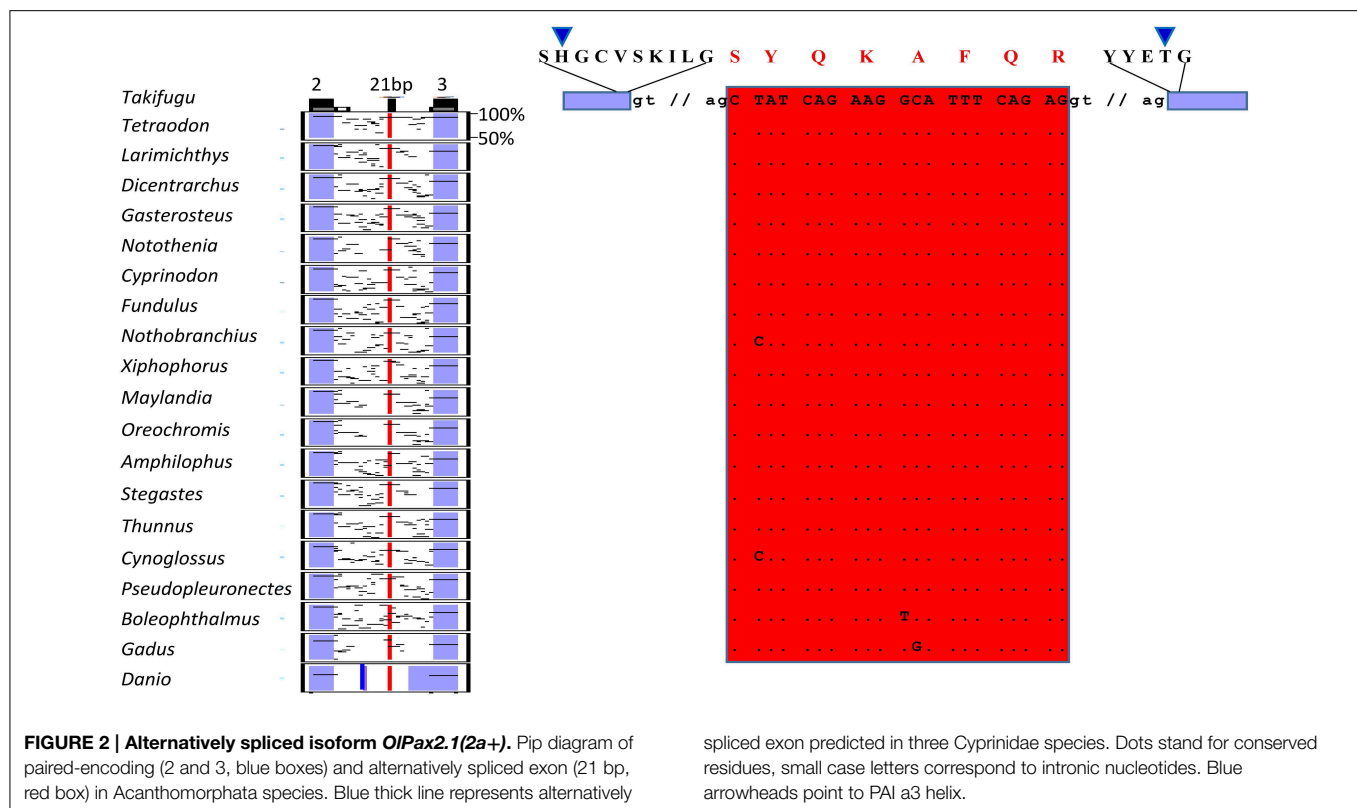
SHGCVSKILG S Y Q K A F Q R YYETG

gt // agC TAT CAG AAG GCA TTT CAG AGgt // ag

2 21bp 3

100%
50%

Takifugu
Tetraodon
Larimichthys
Dicentrarchus
Gasterosteus
Notothenia
Cyprinodon
Fundulus
Nothobranchius
Xiphophorus
Maylandia
Oreochromis
Amphilophus
Stegastes
Thunnus
Cynoglossus
Pseudopleuronectes
Boleophthalmus
Gadus
Danio

. ... ... ... ... ... ... ..
. ... ... ... ... ... ... ..
. ... ... ... ... ... ... ..
. ... ... ... ... ... ... ..
. ... ... ... ... ... ... ..
. ... ... ... ... ... ... ..
. ... ... ... ... ... ... ..
. C.. ... ... ... ... ... ..
. ... ... ... ... ... ... ..
. ... ... ... ... ... ... ..
. ... ... ... ... ... ... ..
. ... ... ... ... ... ... ..
. ... ... ... ... ... ... ..
. ... ... ... ... ... ... ..
. C.. ... ... ... ... ... ..
. ... ... ... ... ... ... ..
. ... ... ... T.. ... ... ..
. ... ... ... .G. ... ... ..

FIGURE 2 | Alternatively spliced isoform OlPax2.1(2a+). Pip diagram of paired-encoding (2 and 3, blue boxes) and alternatively spliced exon (21 bp, red box) in Acanthomorphata species. Blue thick line represents alternatively spliced exon predicted in three Cyprinidae species. Dots stand for conserved residues, small case letters correspond to intronic nucleotides. Blue arrowheads point to PAI a3 helix.